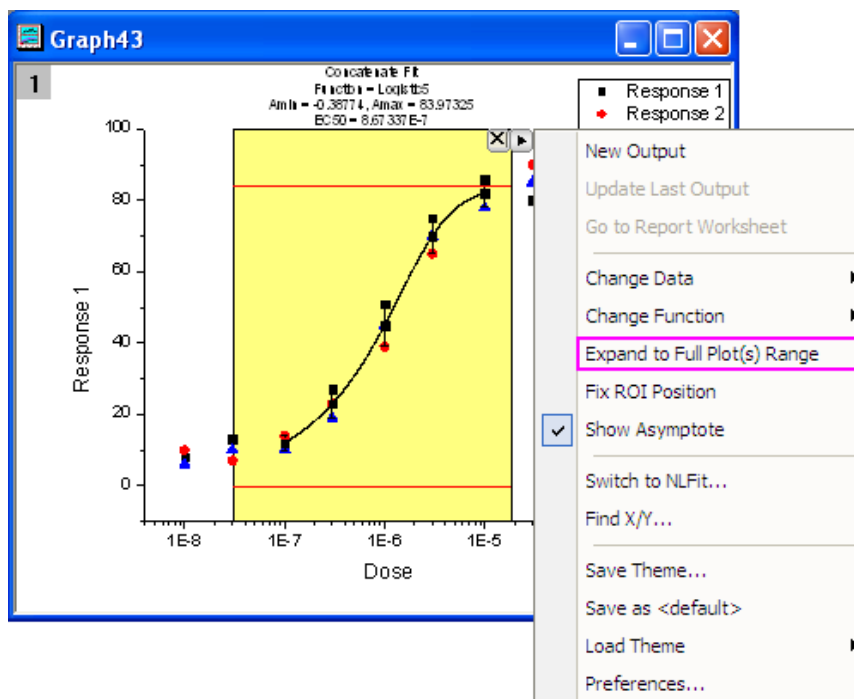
Graph43

1

Concatenate Fit
Function = Logistic5
Amin = -0.38774, Amax = 83.97325
EC50 = 8.67337E-7

Response 1
Response 2

100
80
60
40
20
0

Response 1

1E-8
1E-7
1E-6
1E-5

Dose

New Output
Update Last Output
Go to Report Worksheet
Change Data
Change Function
Expand to Full Plot(s) Range
Fix ROI Position
Show Asymptote
Switch to NLFit...
Find X/Y...
Save Theme...
Save as <default>
Load Theme
Preferences...